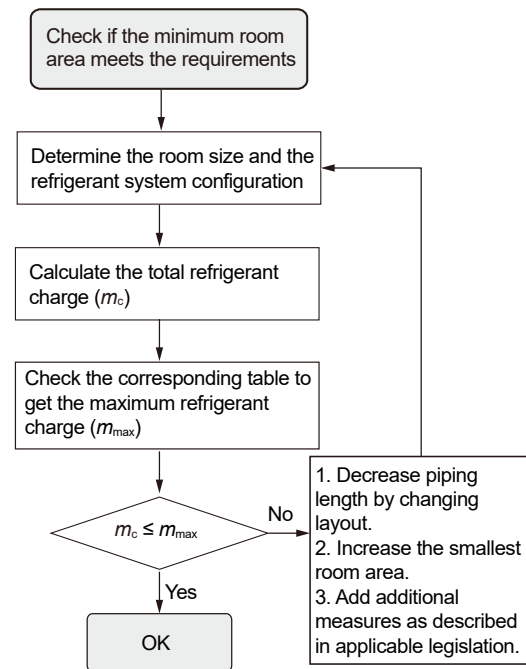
Check if the minimum room area meets the requirements

Determine the room size and the refrigerant system configuration

Calculate the total refrigerant charge ($m_c$)

Check the corresponding table to get the maximum refrigerant charge ($m_{max}$)

$m_c \leq m_{max}$

No

1. Decrease piping length by changing layout.
2. Increase the smallest room area.
3. Add additional measures as described in applicable legislation.

Yes

OK